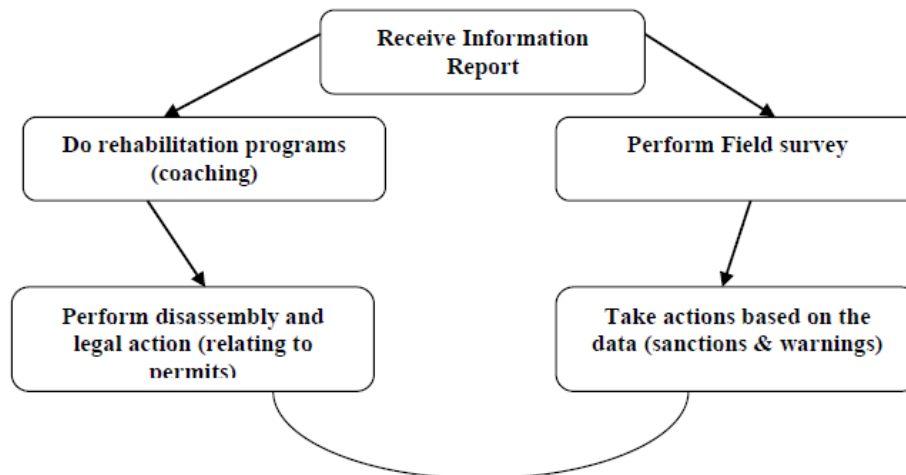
Receive Information Report

Do rehabilitation programs (coaching)

Perform Field survey

Perform disassembly and legal action (relating to permits)

Take actions based on the data (sanctions & warnings)